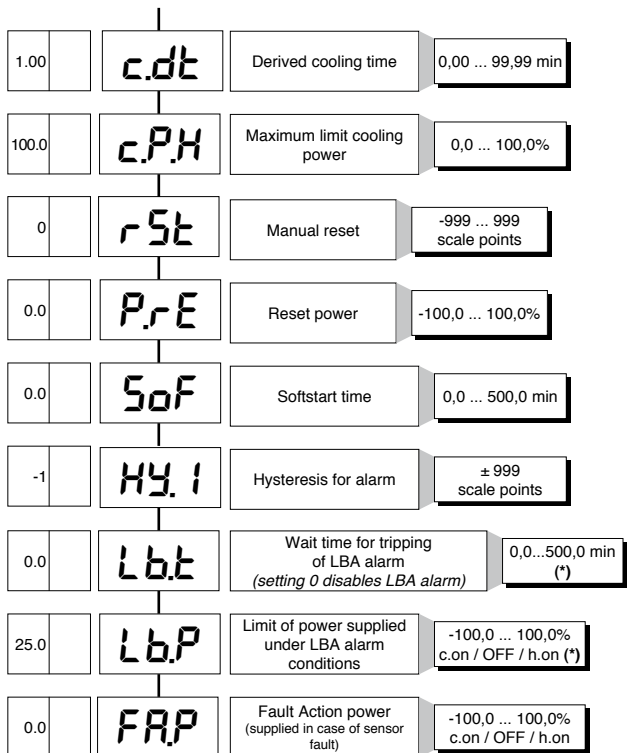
| | | | |
|---|---|---|---|
| 1.00 | c.dt | Derived cooling time | 0,00 ... 99,99 min |
| 100.0 | c.P.H | Maximum limit cooling power | 0,0 ... 100,0% |
| 0 | rSt | Manual reset | -999 ... 999 scale points |
| 0.0 | P.rE | Reset power | -100,0 ... 100,0% |
| 0.0 | SoF | Softstart time | 0,0 ... 500,0 min |
| -1 | HY.1 | Hysteresis for alarm | ± 999 scale points |
| 0.0 | Lb.t | Wait time for tripping of LBA alarm *(setting 0 disables LBA alarm)* | 0,0...500,0 min **(\*)** |
| 25.0 | Lb.P | Limit of power supplied under LBA alarm conditions | -100,0 ... 100,0% c.on / OFF / h.on **(\*)** |
| 0.0 | FA.P | Fault Action power (supplied in case of sensor fault) | -100,0 ... 100,0% c.on / OFF / h.on |